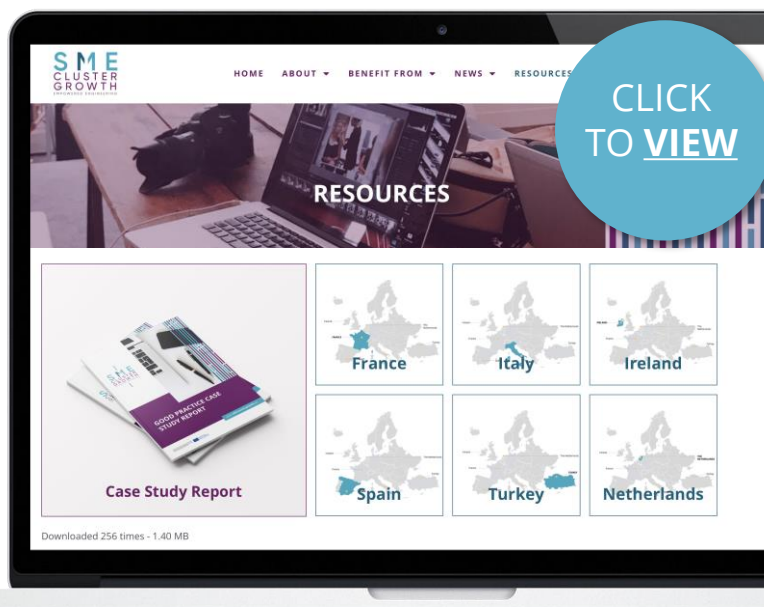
SME CLUSTER GROWTH

HOME ABOUT ▾ BENEFIT FROM ▾ NEWS ▾ RESOURCES

CLICK TO **VIEW**

RESOURCES

GOOD PRACTICE CASE STUDY REPORT

Case Study Report

France

Italy

Ireland

Spain

Turkey

Netherlands

Downloaded 256 times - 1.40 MB